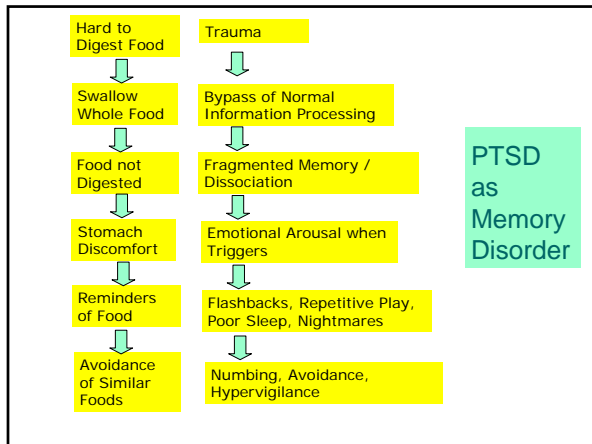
Hard to Digest Food

Swallow Whole Food

Food not Digested

Stomach Discomfort

Reminders of Food

Avoidance of Similar Foods

Trauma

Bypass of Normal Information Processing

Fragmented Memory / Dissociation

Emotional Arousal when Triggers

Flashbacks, Repetitive Play, Poor Sleep, Nightmares

Numbing, Avoidance, Hypervigilance

PTSD as Memory Disorder